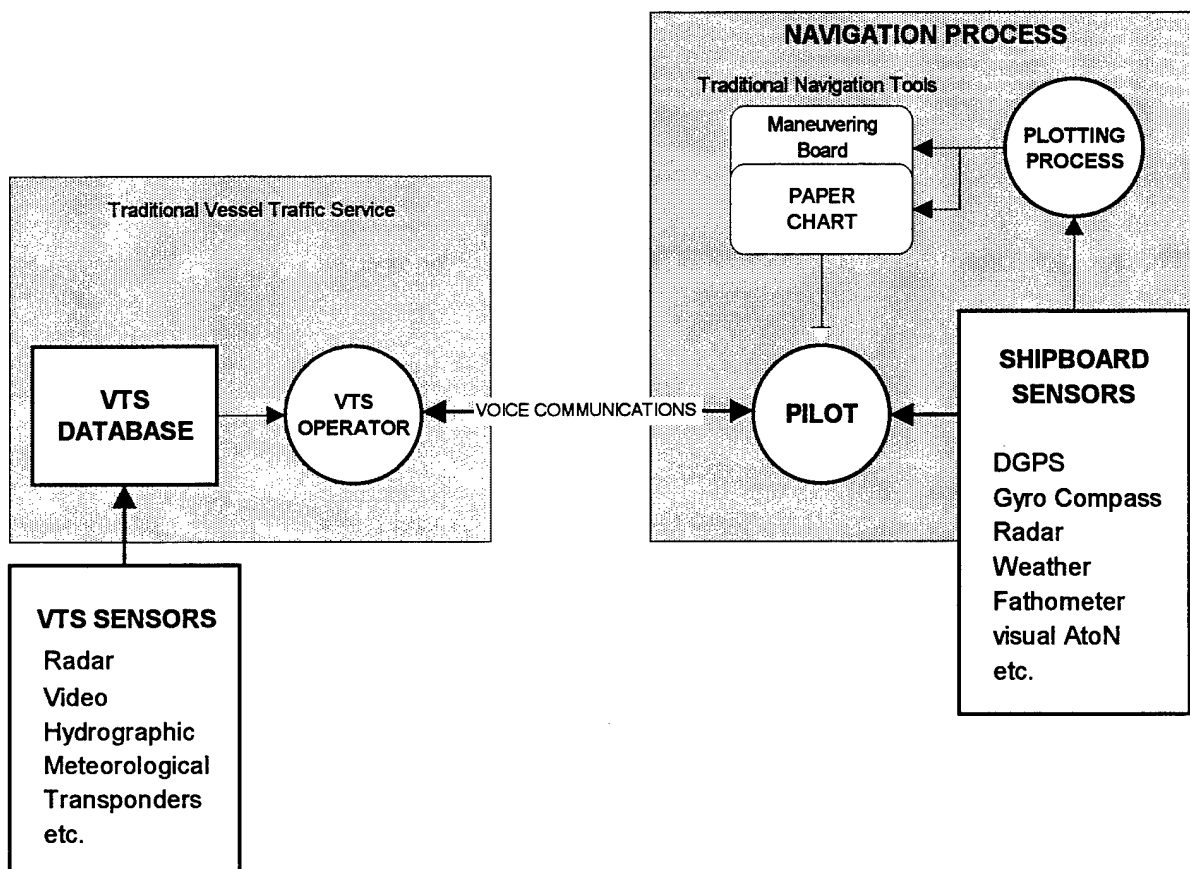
NAVIGATION PROCESS

Traditional Navigation Tools

Maneuvering Board

PAPER CHART

PLOTTING PROCESS

Traditional Vessel Traffic Service

VTS DATABASE

VTS OPERATOR

VOICE COMMUNICATIONS

PILOT

SHIPBOARD SENSORS

DGPS
Gyro Compass
Radar
Weather
Fathometer
visual AtoN
etc.

VTS SENSORS

Radar
Video
Hydrographic
Meteorological
Transponders
etc.